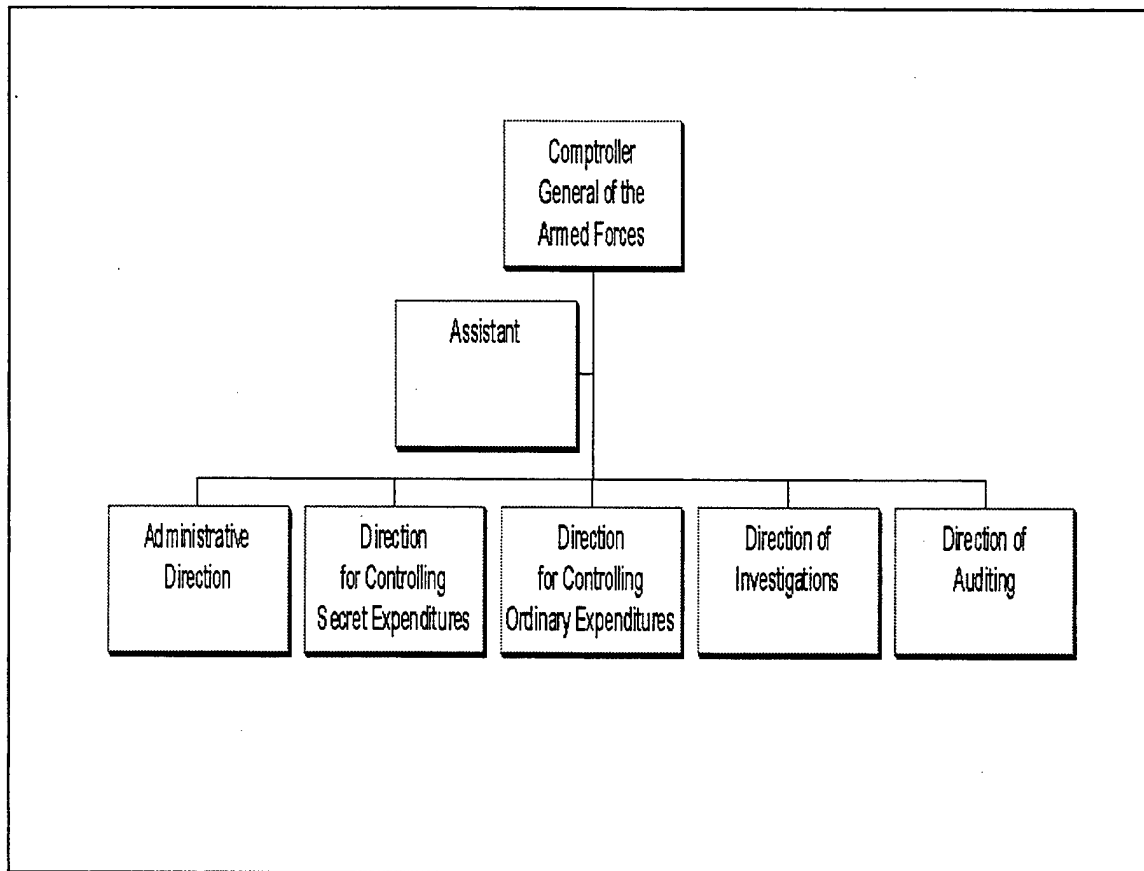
Comptroller General of the Armed Forces

Assistant

Administrative Direction

Direction for Controlling Secret Expenditures

Direction for Controlling Ordinary Expenditures

Direction of Investigations

Direction of Auditing